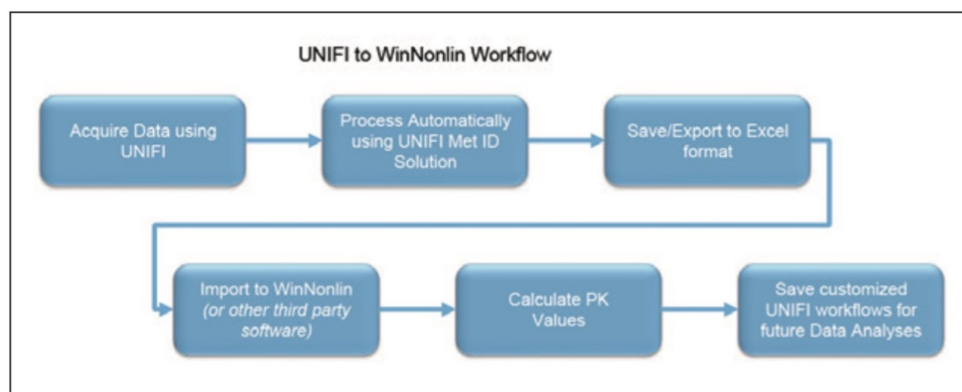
UNIFI to WinNonlin Workflow

Acquire Data using UNIFI

Process Automatically using UNIFI Met ID Solution

Save/Export to Excel format

Import to WinNonlin (or other third party software)

Calculate PK Values

Save customized UNIFI workflows for future Data Analyses